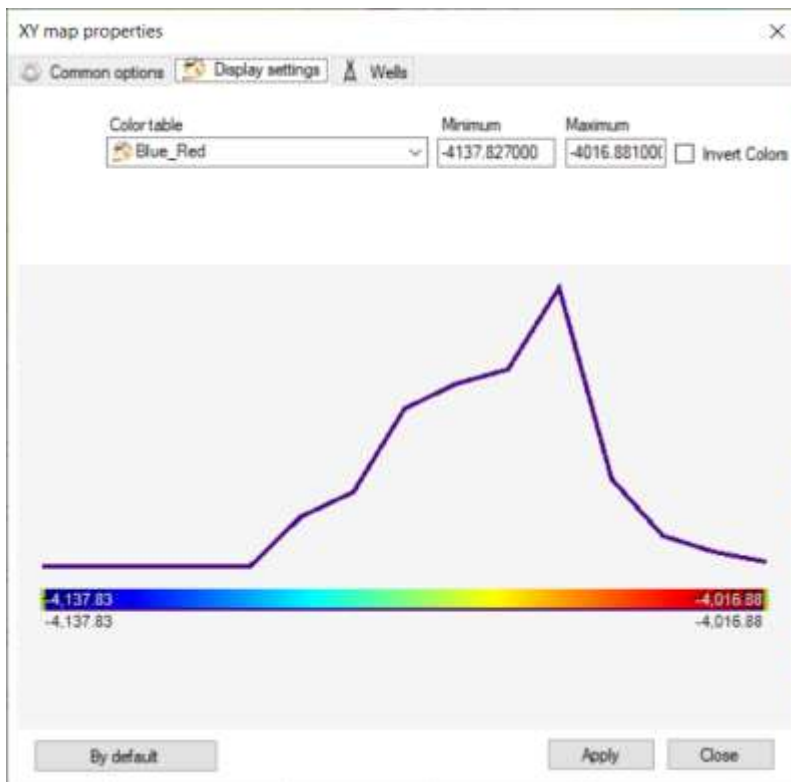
XY map properties
×
Common options | Display settings | Wells

Color table
Blue_Red
Minimum
-4137.827000
Maximum
-4016.88100(
Invert Colors

-4,137.83
-4,016.88
-4,137.83
-4,016.88

By default
Apply
Close